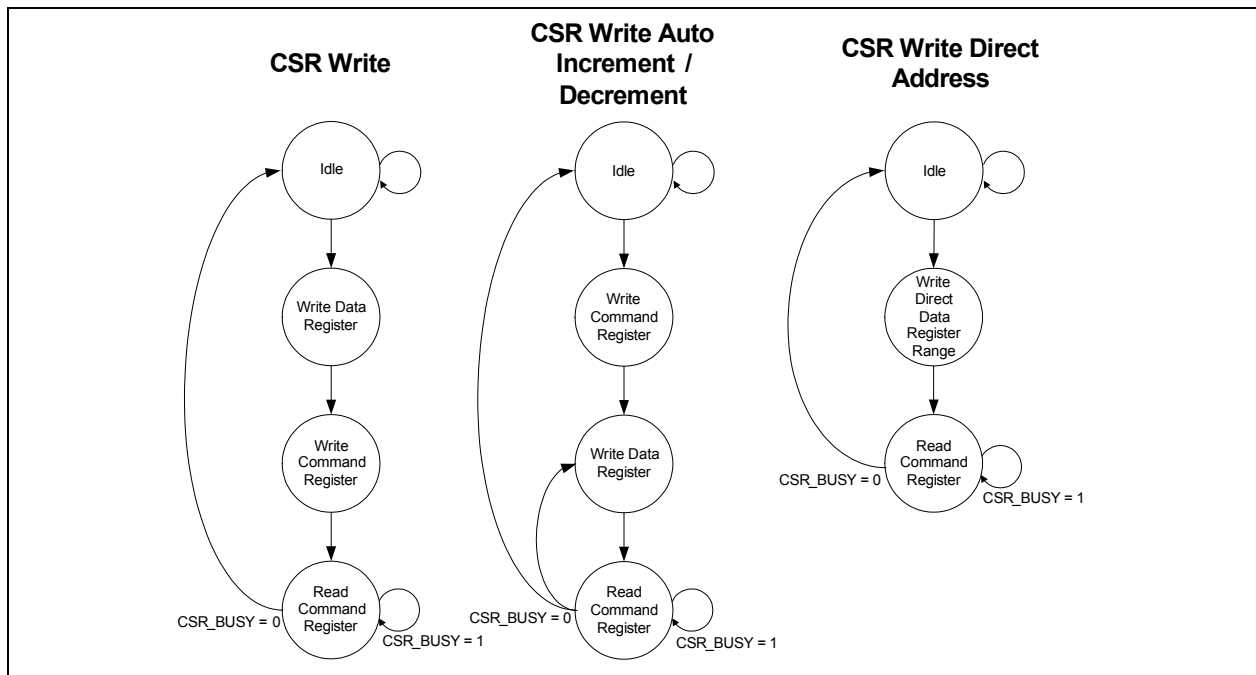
CSR Write

Idle

Write Data Register

Write Command Register

Read Command Register

CSR_BUSY = 0

CSR_BUSY = 1

CSR Write Auto Increment / Decrement

Idle

Write Command Register

Write Data Register

Read Command Register

CSR_BUSY = 0

CSR_BUSY = 1

CSR Write Direct Address

Idle

Write Direct Data Register Range

Read Command Register

CSR_BUSY = 0

CSR_BUSY = 1